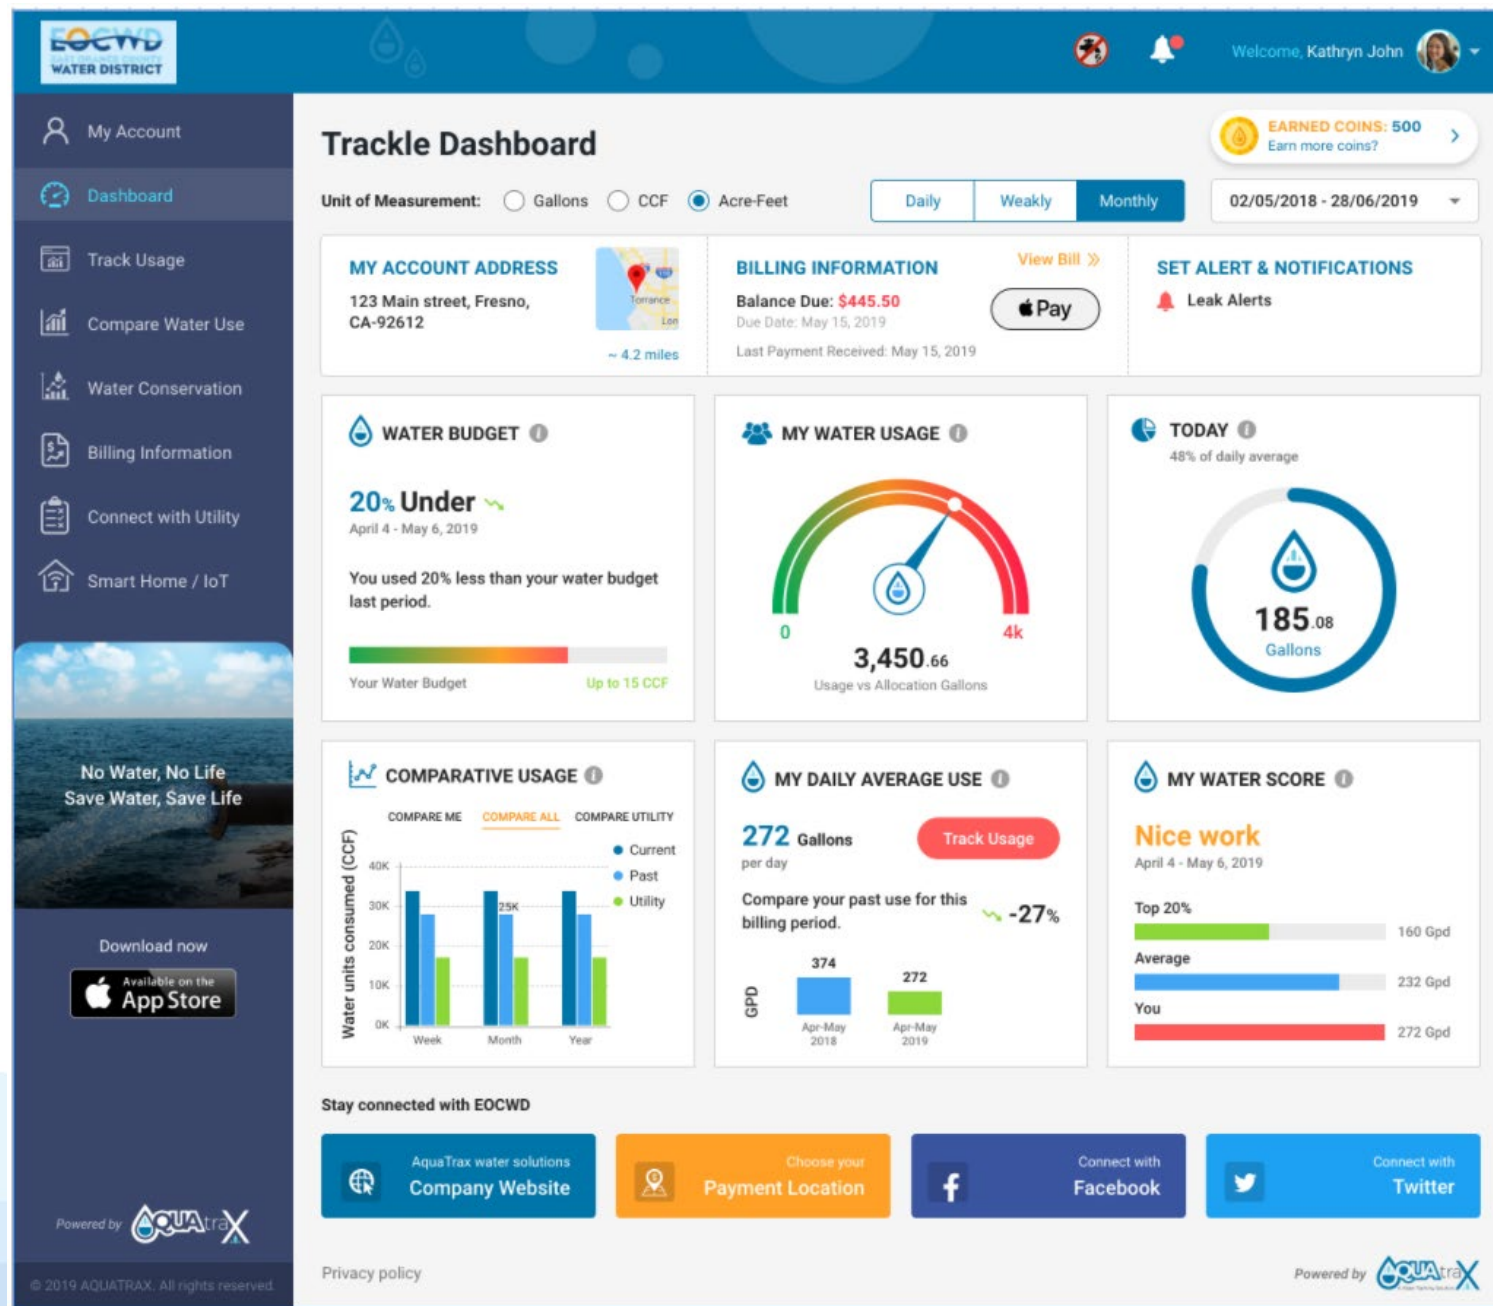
EOCWD
WATER DISTRICT

Welcome, Kathryn John

My Account
Dashboard
Track Usage
Compare Water Use
Water Conservation
Billing Information
Connect with Utility
Smart Home / IoT

No Water, No Life
Save Water, Save Life

Download now
Available on the App Store

Powered by AQUAtrax

© 2019 AQUATRAX. All rights reserved.

Trackle Dashboard

EARNED COINS: 500
Earn more coins?

Unit of Measurement: Gallons CCF Acre-Feet

Daily Weakly Monthly

02/05/2018 - 28/06/2019

MY ACCOUNT ADDRESS
123 Main street, Fresno, CA-92612
Torrance
~ 4.2 miles

BILLING INFORMATION
View Bill
Balance Due: $445.50
Due Date: May 15, 2019
Pay
Last Payment Received: May 15, 2019

SET ALERT & NOTIFICATIONS
Leak Alerts

WATER BUDGET
20% Under
April 4 - May 6, 2019
You used 20% less than your water budget last period.
Your Water Budget
Up to 15 CCF

MY WATER USAGE
0
4k
3,450.66
Usage vs Allocation Gallons

TODAY
48% of daily average
185.08
Gallons

COMPARATIVE USAGE
COMPARE ME COMPARE ALL COMPARE UTILITY
Current
Past
Utility
Water units consumed (CCF)
40K
30K
20K
10K
0K
25K
Week Month Year

MY DAILY AVERAGE USE
272 Gallons
per day
Track Usage
Compare your past use for this billing period.
-27%
GPD
374
272
Apr-May 2018
Apr-May 2019

MY WATER SCORE
Nice work
April 4 - May 6, 2019
Top 20%
160 Gpd
Average
232 Gpd
You
272 Gpd

Stay connected with EOCWD

AquaTrax water solutions
Company Website

Choose your
Payment Location

Connect with
Facebook

Connect with
Twitter

Privacy policy

Powered by AQUAtrax